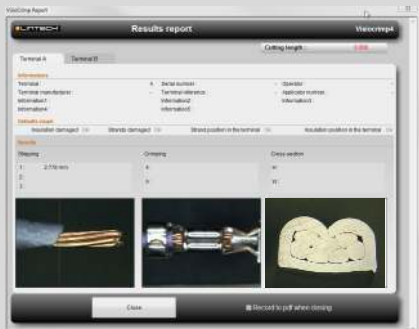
VisioCrimp Report

ELTECH

Results report

Visiocrimp4

Cutting length : 0.000

Terminal A | Terminal B

Informations

Terminal : A Serial number : Operator :

Terminal manufacturer : Terminal reference : Applicator number :

Information1 : Information2 : Information3 :

Information4 : Information5 :

Defaults count

Insulation damaged OK | Strands damaged OK | Strand position in the terminal OK | Insulation position in the terminal OK

Results

Stripping | Crimping | Cross section

1: 2.770 mm | A: | H:

2: | B: | W:

3:

Close

Record to pdf when closing